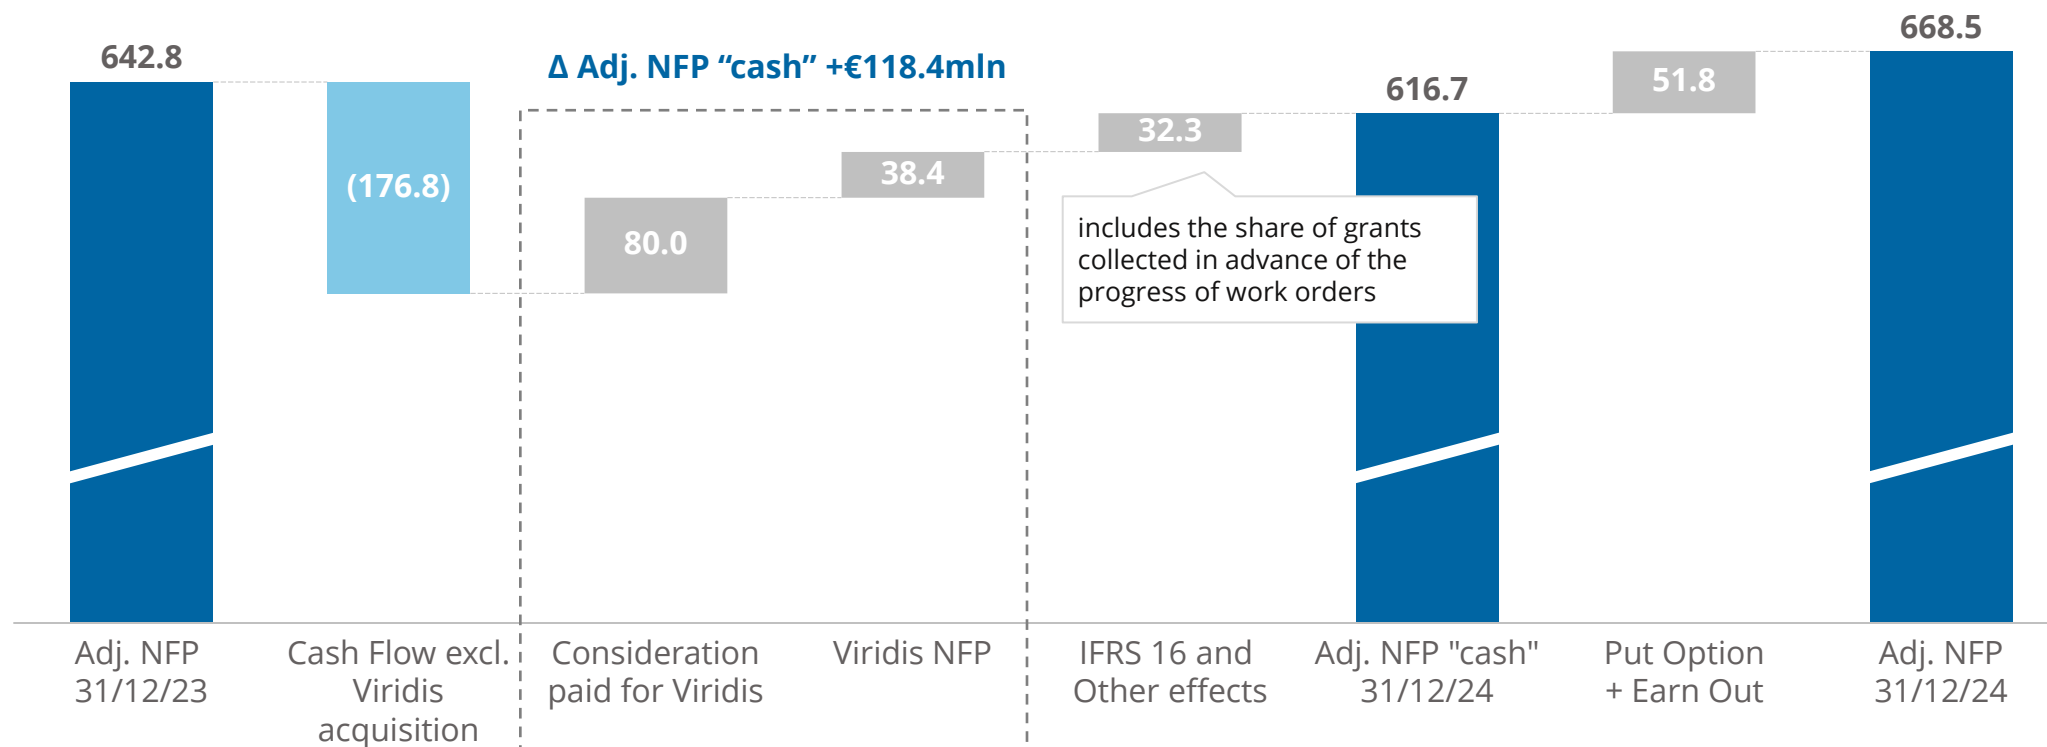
642.8

Δ Adj. NFP “cash” +€118.4mln

668.5

(176.8)

80.0

38.4

32.3

616.7

51.8

includes the share of grants collected in advance of the progress of work orders

Adj. NFP 31/12/23

Cash Flow excl. Viridis acquisition

Consideration paid for Viridis

Viridis NFP

IFRS 16 and Other effects

Adj. NFP "cash" 31/12/24

Put Option + Earn Out

Adj. NFP 31/12/24